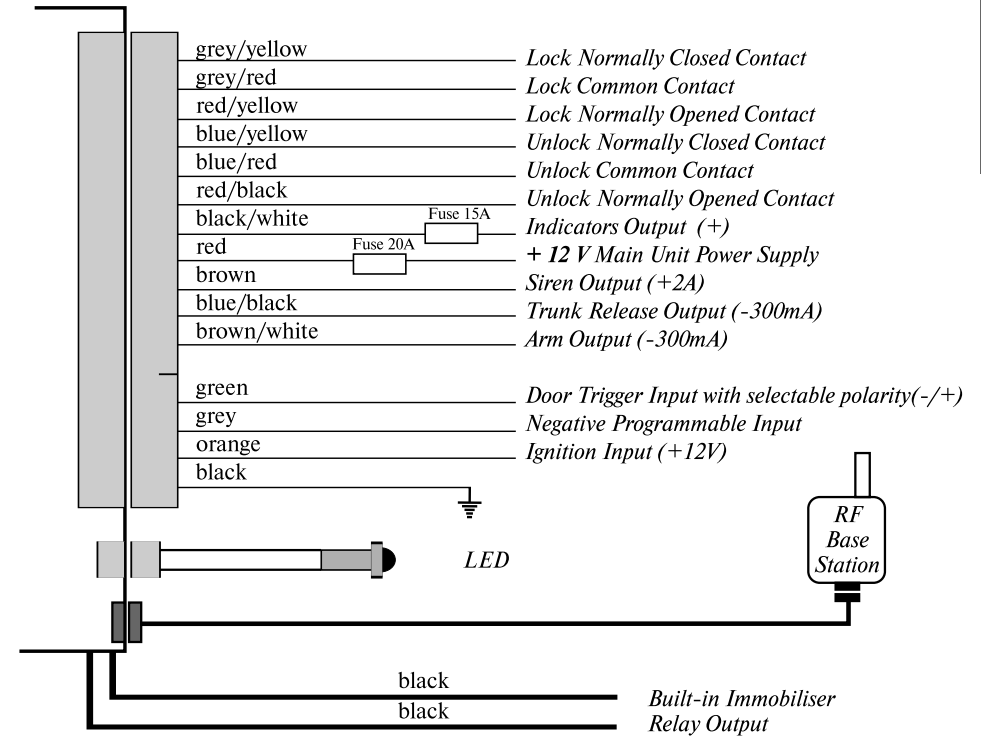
grey/yellow — Lock Normally Closed Contact
grey/red — Lock Common Contact
red/yellow — Lock Normally Opened Contact
blue/yellow — Unlock Normally Closed Contact
blue/red — Unlock Common Contact
red/black — Unlock Normally Opened Contact
black/white — Fuse 15A — Indicators Output (+)
red — Fuse 20A — + 12 V Main Unit Power Supply
brown — Siren Output (+2A)
blue/black — Trunk Release Output (-300mA)
brown/white — Arm Output (-300mA)
green — Door Trigger Input with selectable polarity(-/+)
grey — Negative Programmable Input
orange — Ignition Input (+12V)
black

LED

RF Base Station

black — Built-in Immobiliser
black — Relay Output